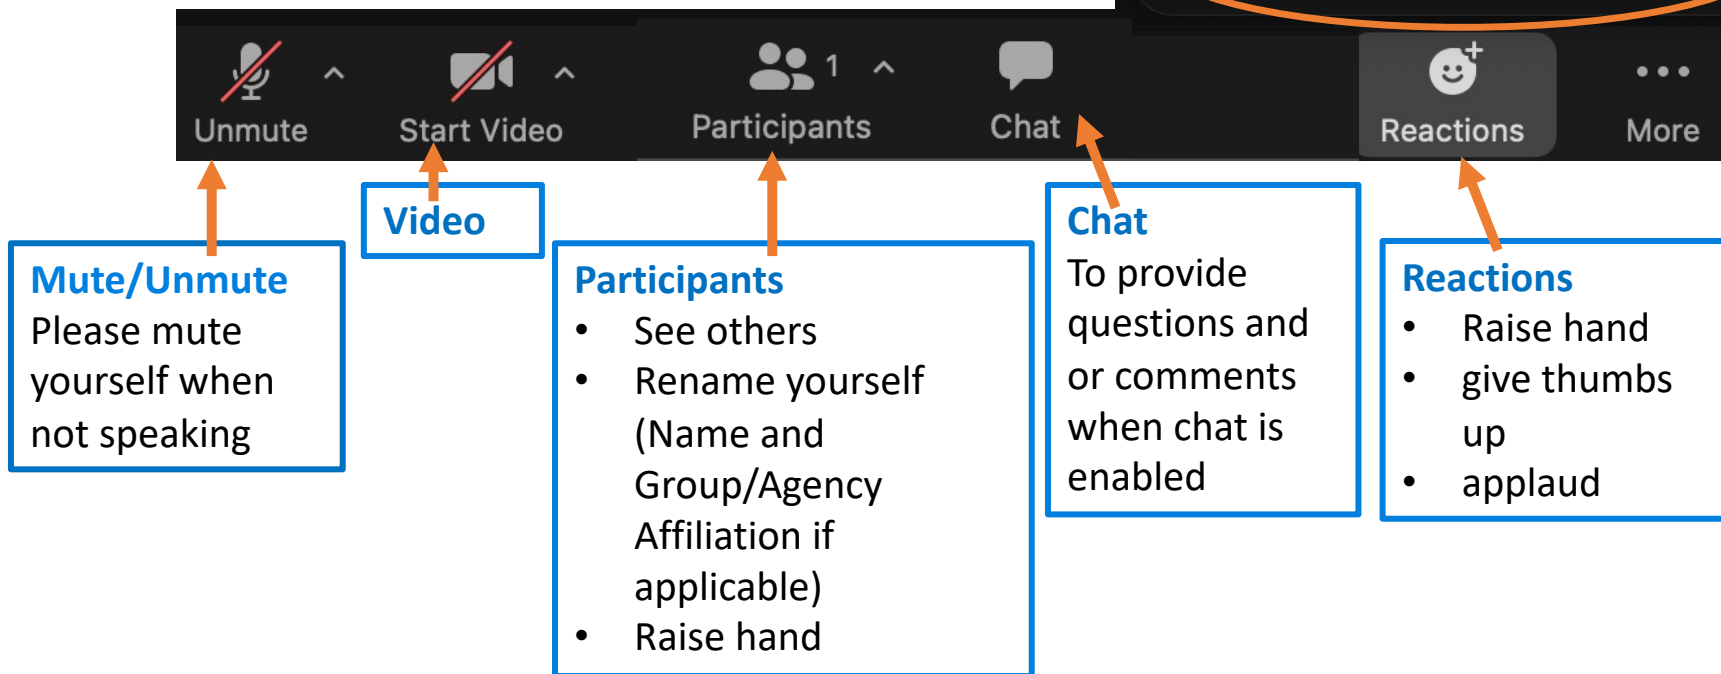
Unmute Start Video Participants 1 Chat Reactions More

Video

Mute/Unmute
Please mute yourself when not speaking

Participants
- See others
- Rename yourself (Name and Group/Agency Affiliation if applicable)
- Raise hand

Chat
To provide questions and or comments when chat is enabled

Reactions
- Raise hand
- give thumbs up
- applaud